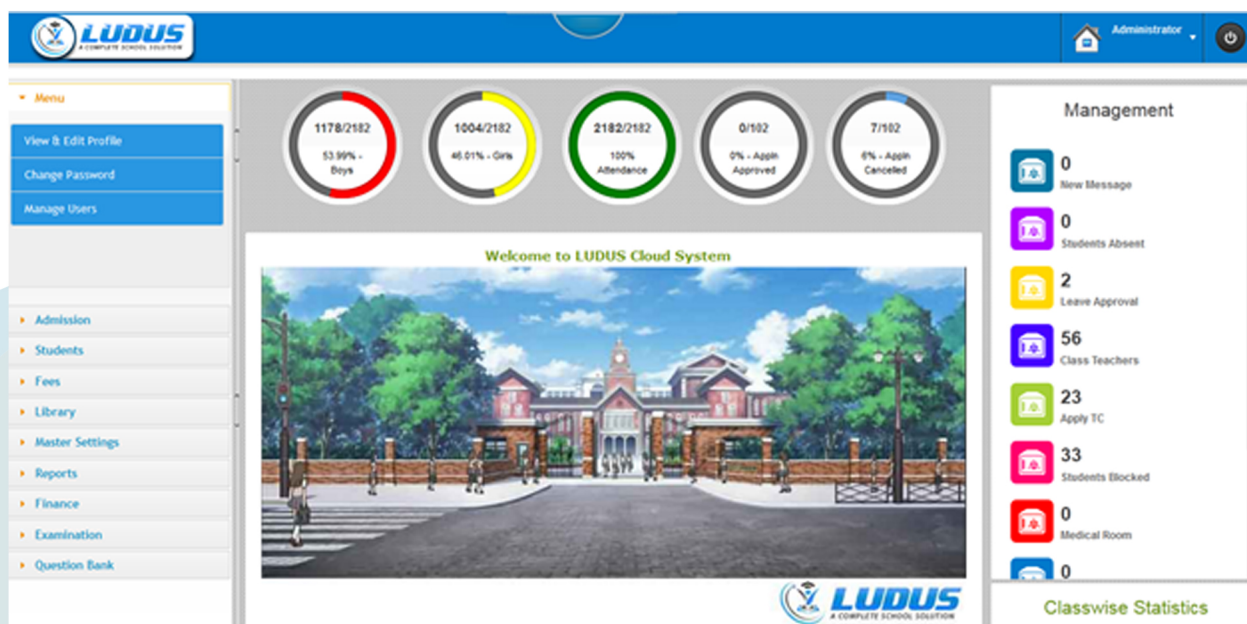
LUDUS
A COMPLETE SCHOOL SOLUTION

Administrator

Menu

View & Edit Profile

Change Password

Manage Users

Admission

Students

Fees

Library

Master Settings

Reports

Finance

Examination

Question Bank

1178/2182
53.99% - Boys

1004/2182
46.01% - Girls

2182/2182
100% Attendance

0/102
0% - Appln Approved

7/102
6% - Appln Cancelled

Welcome to LUDUS Cloud System

LUDUS
A COMPLETE SCHOOL SOLUTION

Management

0
New Message

0
Students Absent

2
Leave Approval

56
Class Teachers

23
Apply TC

33
Students Blocked

0
Medical Room

0

Classwise Statistics